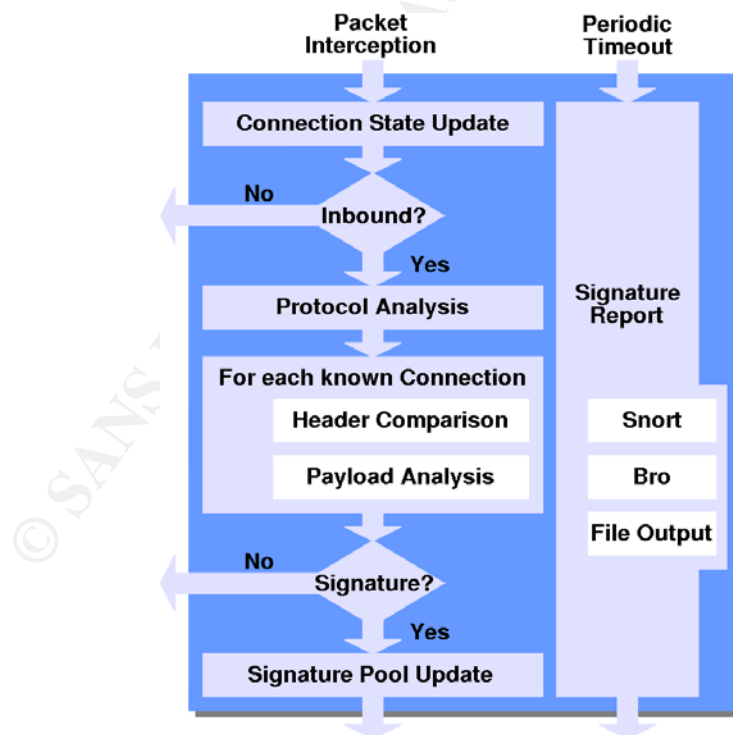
Packet Interception

Periodic Timeout

Connection State Update

No

Inbound?

Yes

Protocol Analysis

Signature Report

For each known Connection

Header Comparison

Payload Analysis

Snort

Bro

File Output

No

Signature?

Yes

Signature Pool Update

© SANS